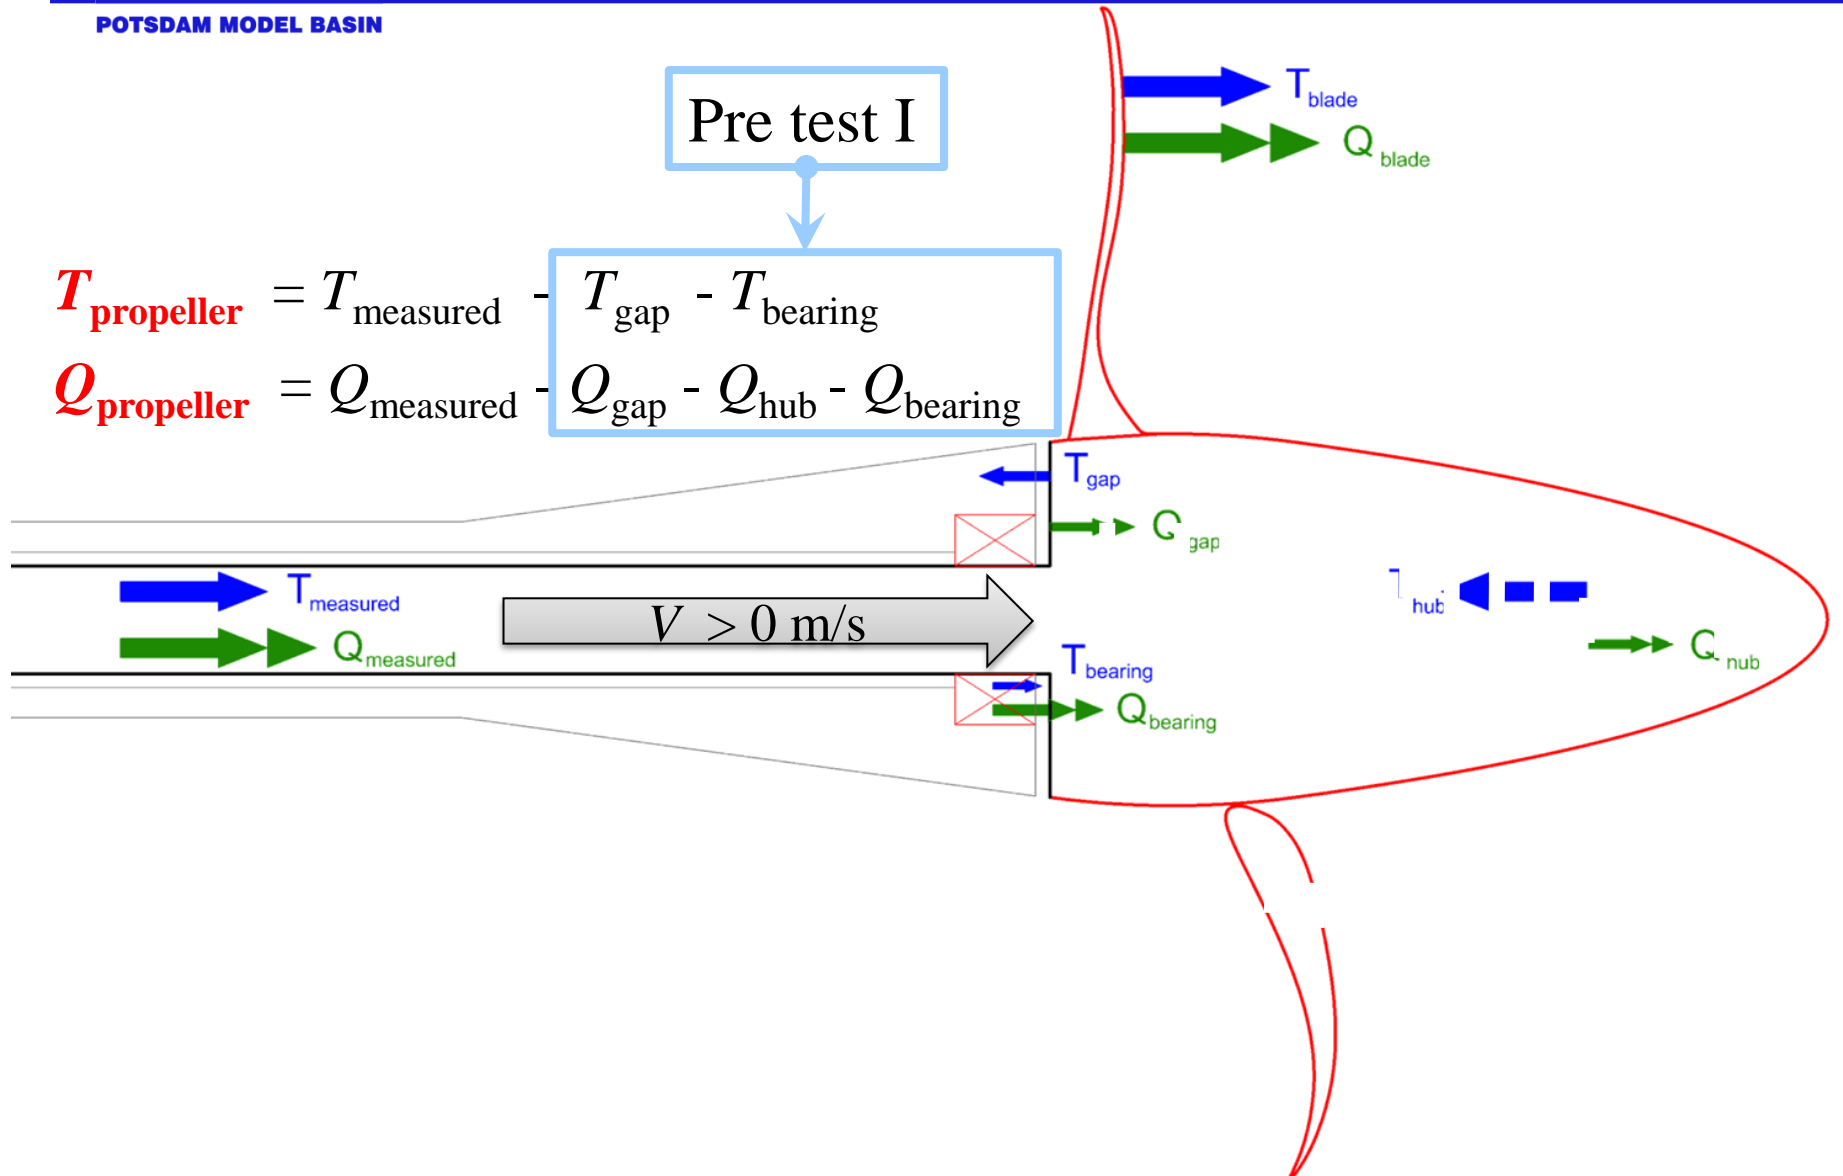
POTSDAM MODEL BASIN

Pre test I

$T_{propeller} = T_{measured} - T_{gap} - T_{bearing}$

$Q_{propeller} = Q_{measured} - Q_{gap} - Q_{hub} - Q_{bearing}$

$T_{blade}$

$Q_{blade}$

$T_{gap}$

$Q_{gap}$

$T_{hub}$

$Q_{hub}$

$T_{measured}$

$Q_{measured}$

$V > 0$ m/s

$T_{bearing}$

$Q_{bearing}$